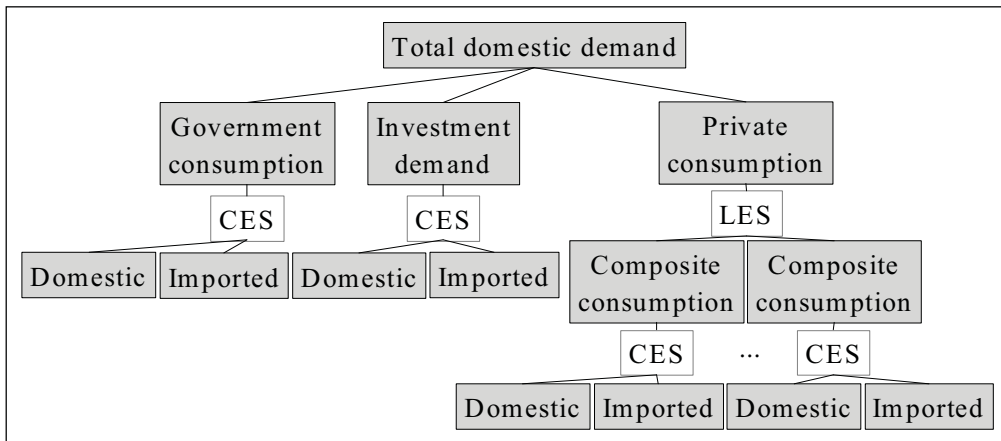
Total domestic demand

Government consumption

Investment demand

Private consumption

CES

CES

LES

Domestic

Imported

Domestic

Imported

Composite consumption

Composite consumption

CES

...

CES

Domestic

Imported

Domestic

Imported